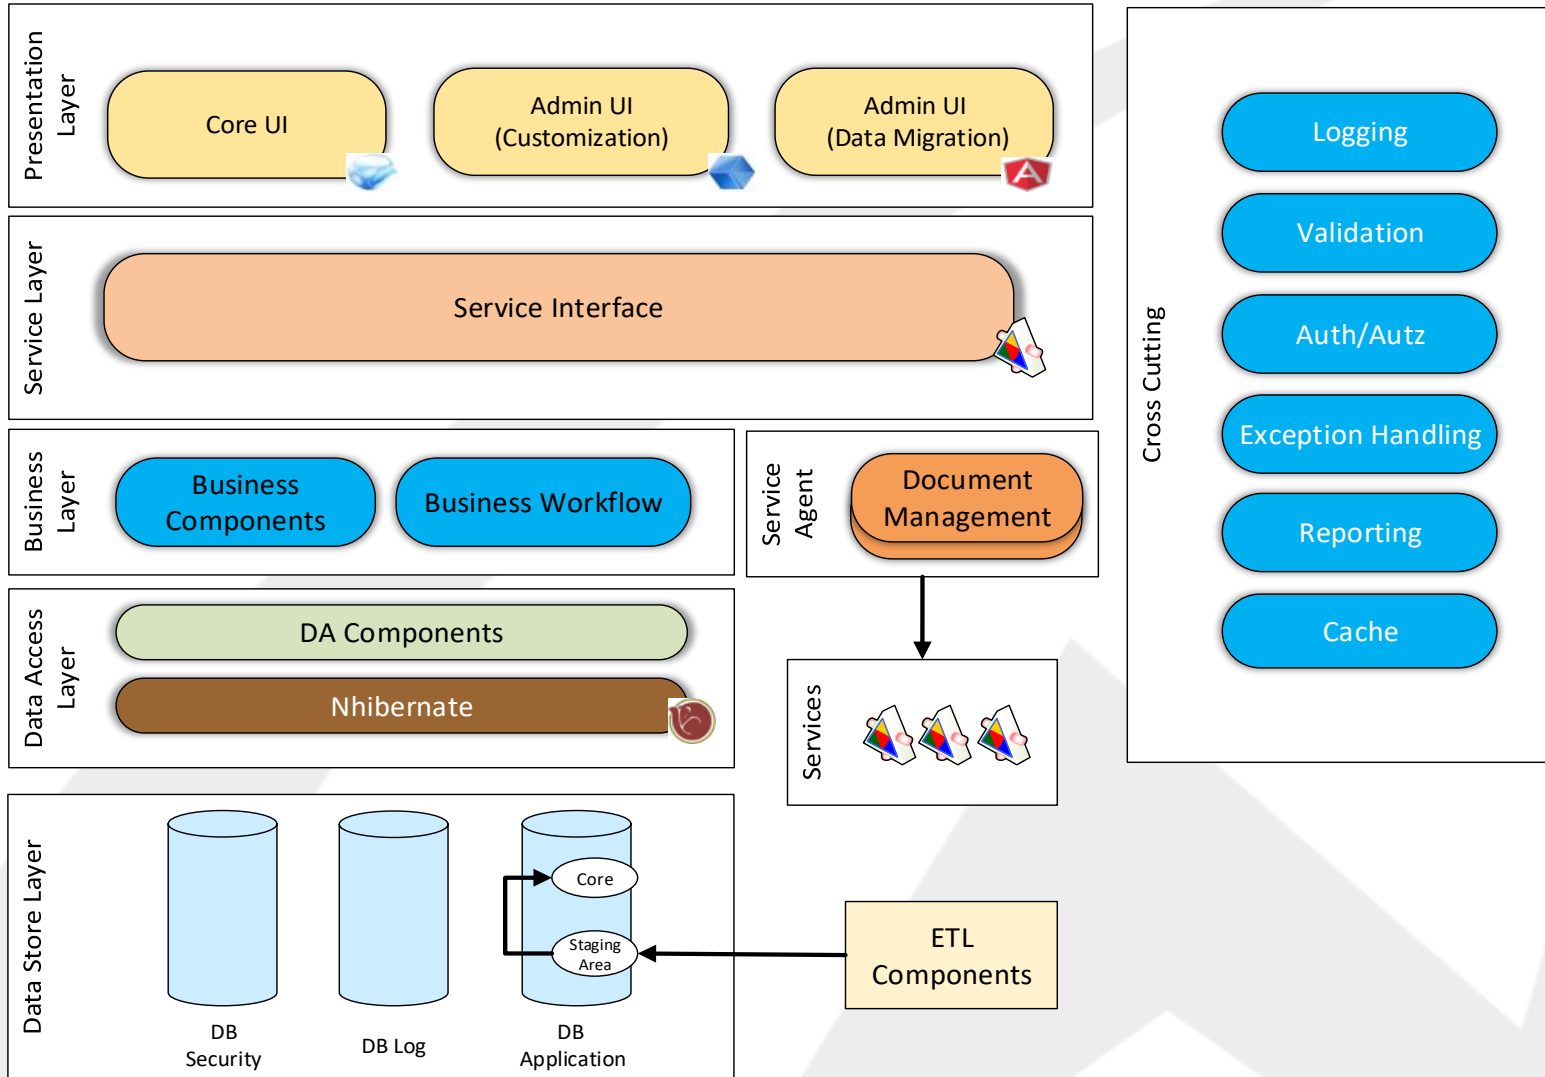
Presentation Layer

Core UI

Admin UI (Customization)

Admin UI (Data Migration)

Service Layer

Service Interface

Business Layer

Business Components

Business Workflow

Service Agent

Document Management

Data Access Layer

DA Components

Nhibernate

Services

Data Store Layer

Core

Staging Area

DB Security

DB Log

DB Application

ETL Components

Cross Cutting

Logging

Validation

Auth/Autz

Exception Handling

Reporting

Cache